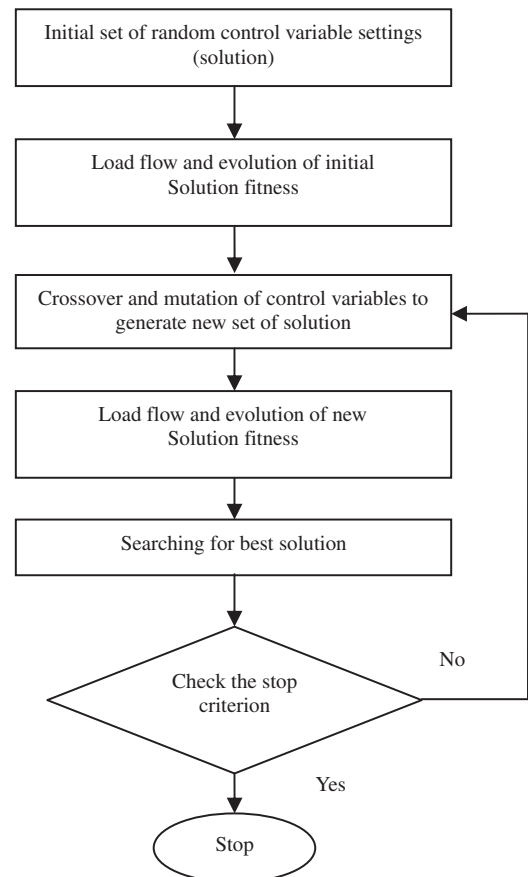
Initial set of random control variable settings (solution)

Load flow and evolution of initial Solution fitness

Crossover and mutation of control variables to generate new set of solution

Load flow and evolution of new Solution fitness

Searching for best solution

Check the stop criterion

No

Yes

Stop